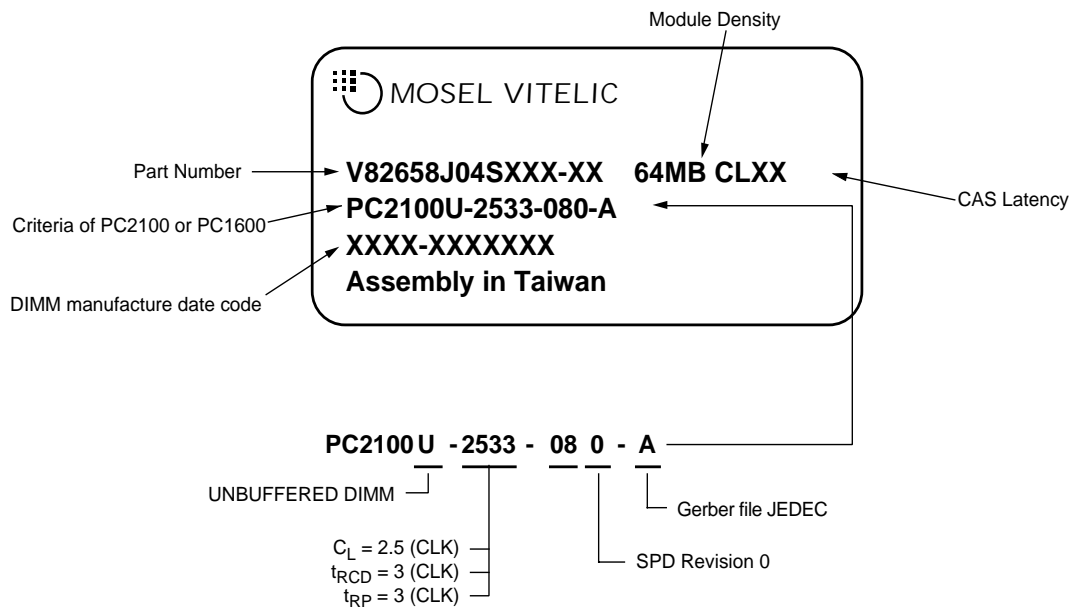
Module Density

MOSEL VITELIC

Part Number

V82658J04SXXX-XX 64MB CLXX

CAS Latency

Criteria of PC2100 or PC1600

PC2100U-2533-080-A

XXXX-XXXXXXX

Assembly in Taiwan

DIMM manufacture date code

PC2100 U - 2533 - 08 0 - A

UNBUFFERED DIMM

Gerber file JEDEC

$C_L$ = 2.5 (CLK)
$t_{RCD}$ = 3 (CLK)
$t_{RP}$ = 3 (CLK)

SPD Revision 0